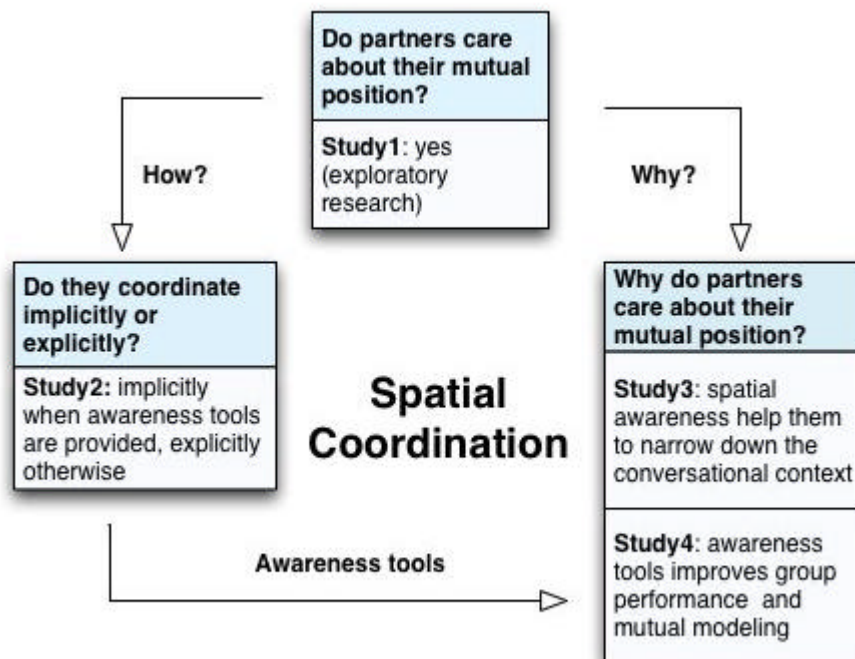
Do partners care about their mutual position?

Study1: yes (exploratory research)

How?

Why?

Do they coordinate implicitly or explicitly?

Study2: implicitly when awareness tools are provided, explicitly otherwise

Spatial Coordination

Why do partners care about their mutual position?

Study3: spatial awareness help them to narrow down the conversational context

Awareness tools

Study4: awareness tools improves group performance and mutual modeling